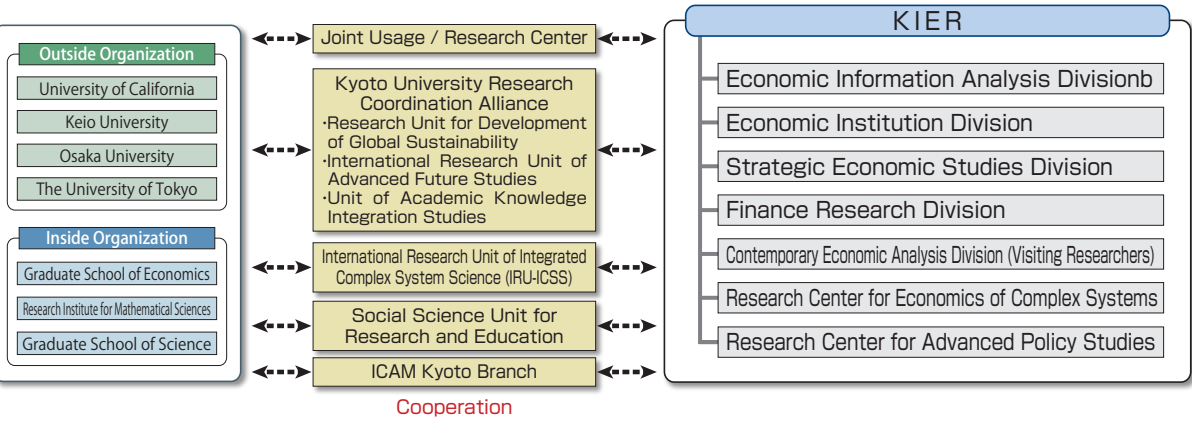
Outside Organization

University of California

Keio University

Osaka University

The University of Tokyo

Inside Organization

Graduate School of Economics

Research Institute for Mathematical Sciences

Graduate School of Science

Joint Usage / Research Center

Kyoto University Research Coordination Alliance
·Research Unit for Development of Global Sustainability
·International Research Unit of Advanced Future Studies
·Unit of Academic Knowledge Integration Studies

International Research Unit of Integrated Complex System Science (IRU-ICSS)

Social Science Unit for Research and Education

ICAM Kyoto Branch

Cooperation

KIER

Economic Information Analysis Divisionb

Economic Institution Division

Strategic Economic Studies Division

Finance Research Division

Contemporary Economic Analysis Division (Visiting Researchers)

Research Center for Economics of Complex Systems

Research Center for Advanced Policy Studies